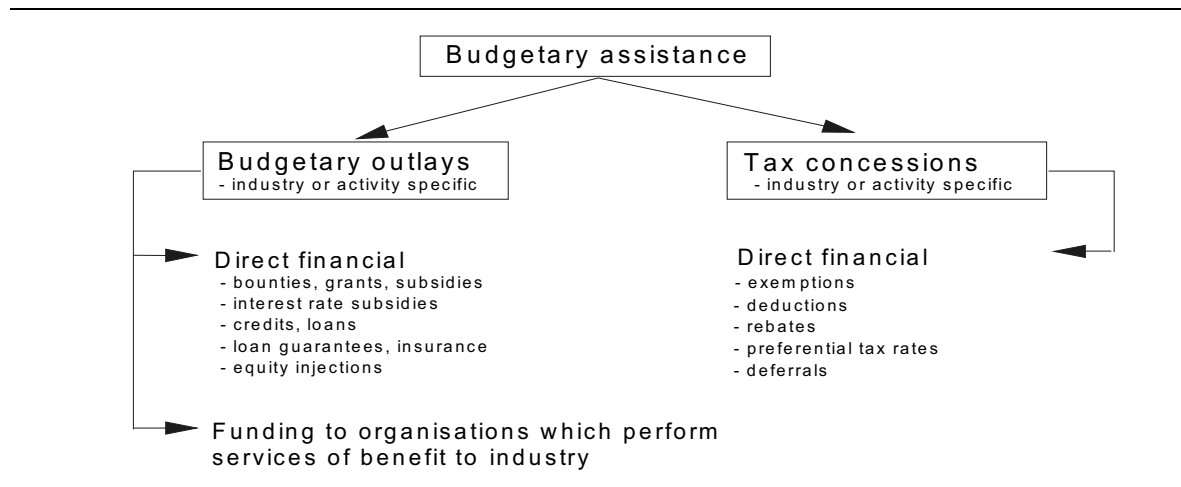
Budgetary assistance

Budgetary outlays
- industry or activity specific

Tax concessions
- industry or activity specific

Direct financial
- bounties, grants, subsidies
- interest rate subsidies
- credits, loans
- loan guarantees, insurance
- equity injections

Direct financial
- exemptions
- deductions
- rebates
- preferential tax rates
- deferrals

Funding to organisations which perform services of benefit to industry